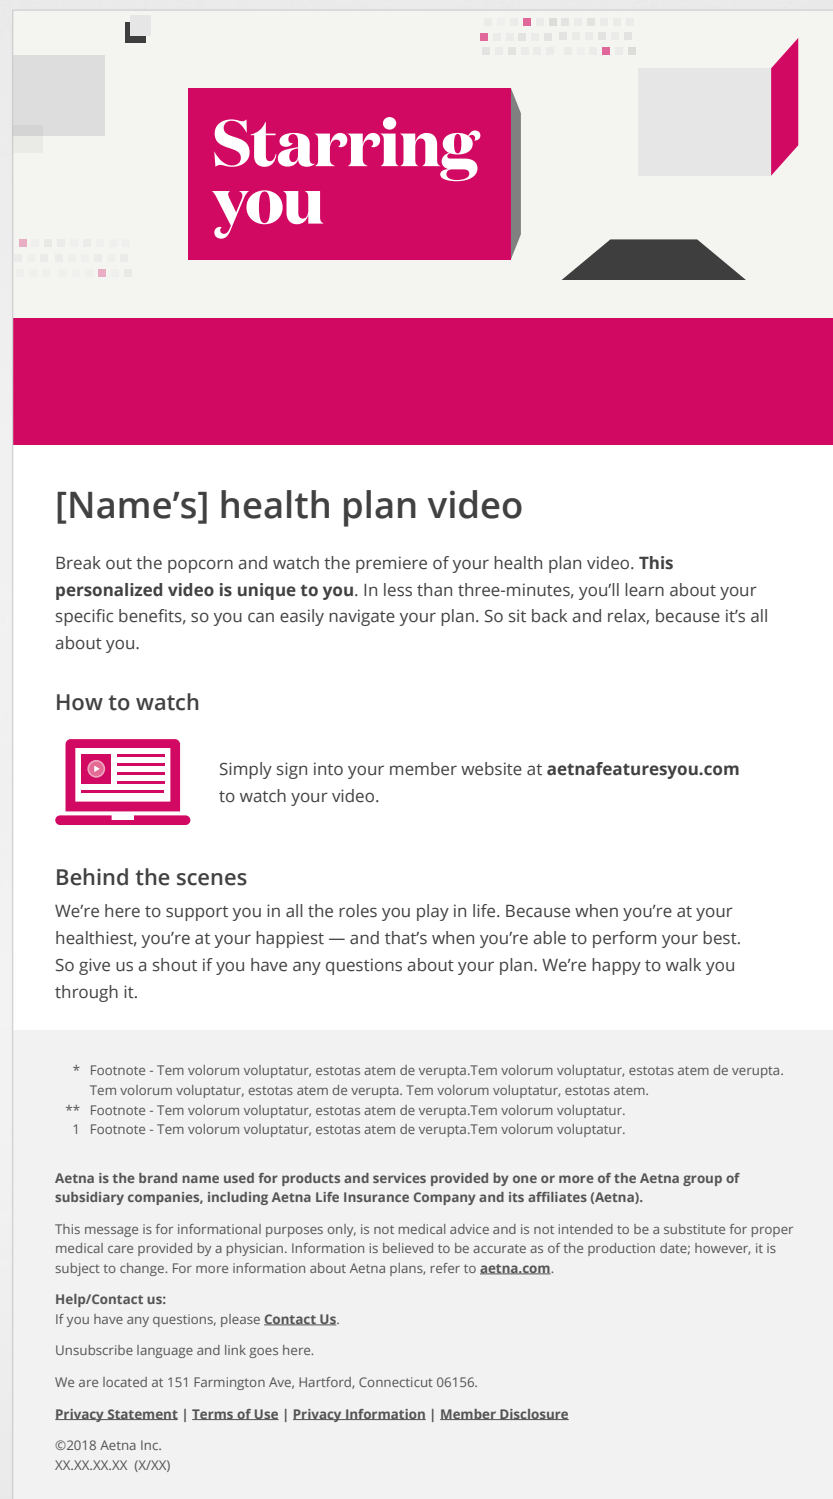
Starring you

[Name's] health plan video

Break out the popcorn and watch the premiere of your health plan video. **This personalized video is unique to you**. In less than three-minutes, you'll learn about your specific benefits, so you can easily navigate your plan. So sit back and relax, because it's all about you.

How to watch

Simply sign into your member website at **aetnafeaturesyou.com** to watch your video.

Behind the scenes

We're here to support you in all the roles you play in life. Because when you're at your healthiest, you're at your happiest — and that's when you're able to perform your best. So give us a shout if you have any questions about your plan. We're happy to walk you through it.

* Footnote - Tem volorum voluptatur, estotas atem de verupta.Tem volorum voluptatur, estotas atem de verupta. Tem volorum voluptatur, estotas atem de verupta. Tem volorum voluptatur, estotas atem.
** Footnote - Tem volorum voluptatur, estotas atem de verupta.Tem volorum voluptatur.
1 Footnote - Tem volorum voluptatur, estotas atem de verupta.Tem volorum voluptatur.

**Aetna is the brand name used for products and services provided by one or more of the Aetna group of subsidiary companies, including Aetna Life Insurance Company and its affiliates (Aetna).**

This message is for informational purposes only, is not medical advice and is not intended to be a substitute for proper medical care provided by a physician. Information is believed to be accurate as of the production date; however, it is subject to change. For more information about Aetna plans, refer to **aetna.com**.

**Help/Contact us:**
If you have any questions, please **Contact Us**.

Unsubscribe language and link goes here.

We are located at 151 Farmington Ave, Hartford, Connecticut 06156.

Privacy Statement | Terms of Use | Privacy Information | Member Disclosure

©2018 Aetna Inc.
XX.XX.XX.XX (X/XX)